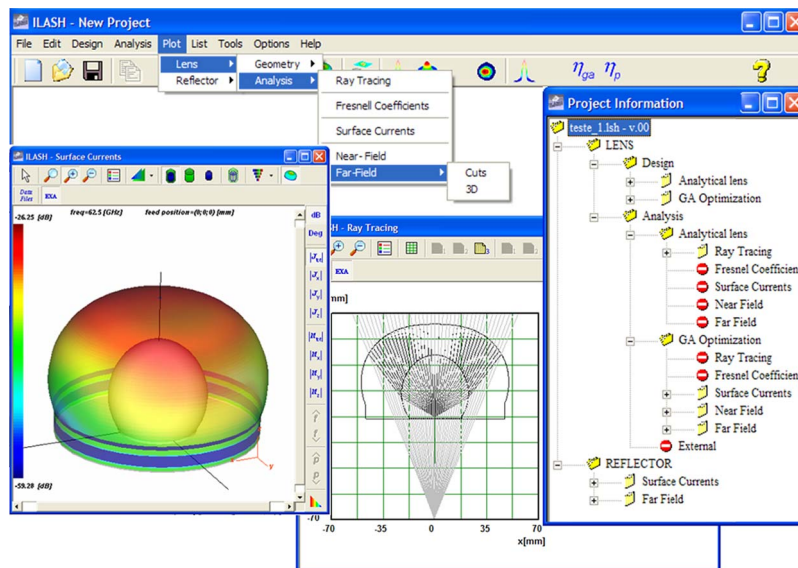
ILASH - New Project

File Edit Design Analysis Plot List Tools Options Help

Lens
Reflector

Geometry
Analysis

Ray Tracing
Fresnell Coefficients
Surface Currents
Near - Field
Far-Field

Cuts
3D

$\eta_{ga}$ $\eta_p$

ILASH - Surface Currents

Data Files EXA

-26.25 [dB]
freq=62.5 [GHz]
feed position=(0;0;0) [mm]

dB
Deg

-59.20 [dB]

y

ILASH - Ray Tracing

EXA

[mm]

-70
-70 -35 0 35 70
x[mm]

Project Information

teste_1.lsh - v.00
LENS
Design
Analytical lens
GA Optimization
Analysis
Analytical lens
Ray Tracing
Fresnel Coefficien
Surface Currents
Near Field
Far Field
GA Optimization
Ray Tracing
Fresnel Coefficien
Surface Currents
Near Field
Far Field
External
REFLECTOR
Surface Currents
Far Field